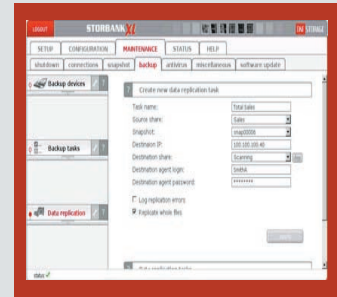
LOGOUT STORBANK

SETUP CONFIGURATION MAINTENANCE STATUS HELP

shutdown connections snapshot backup antivirus miscellaneous software update

Backup devices

Backup tasks

Data replication

Create new data replication task

Task name: Total Sales

Source share: Sales

Snapshot: snap0006

Destination IP: 192.168.100.40

Destination share: Scanning

Destination agent login: SMBA

Destination agent password: ********

Log replication errors

Replicate whole files

Data replication tasks

status